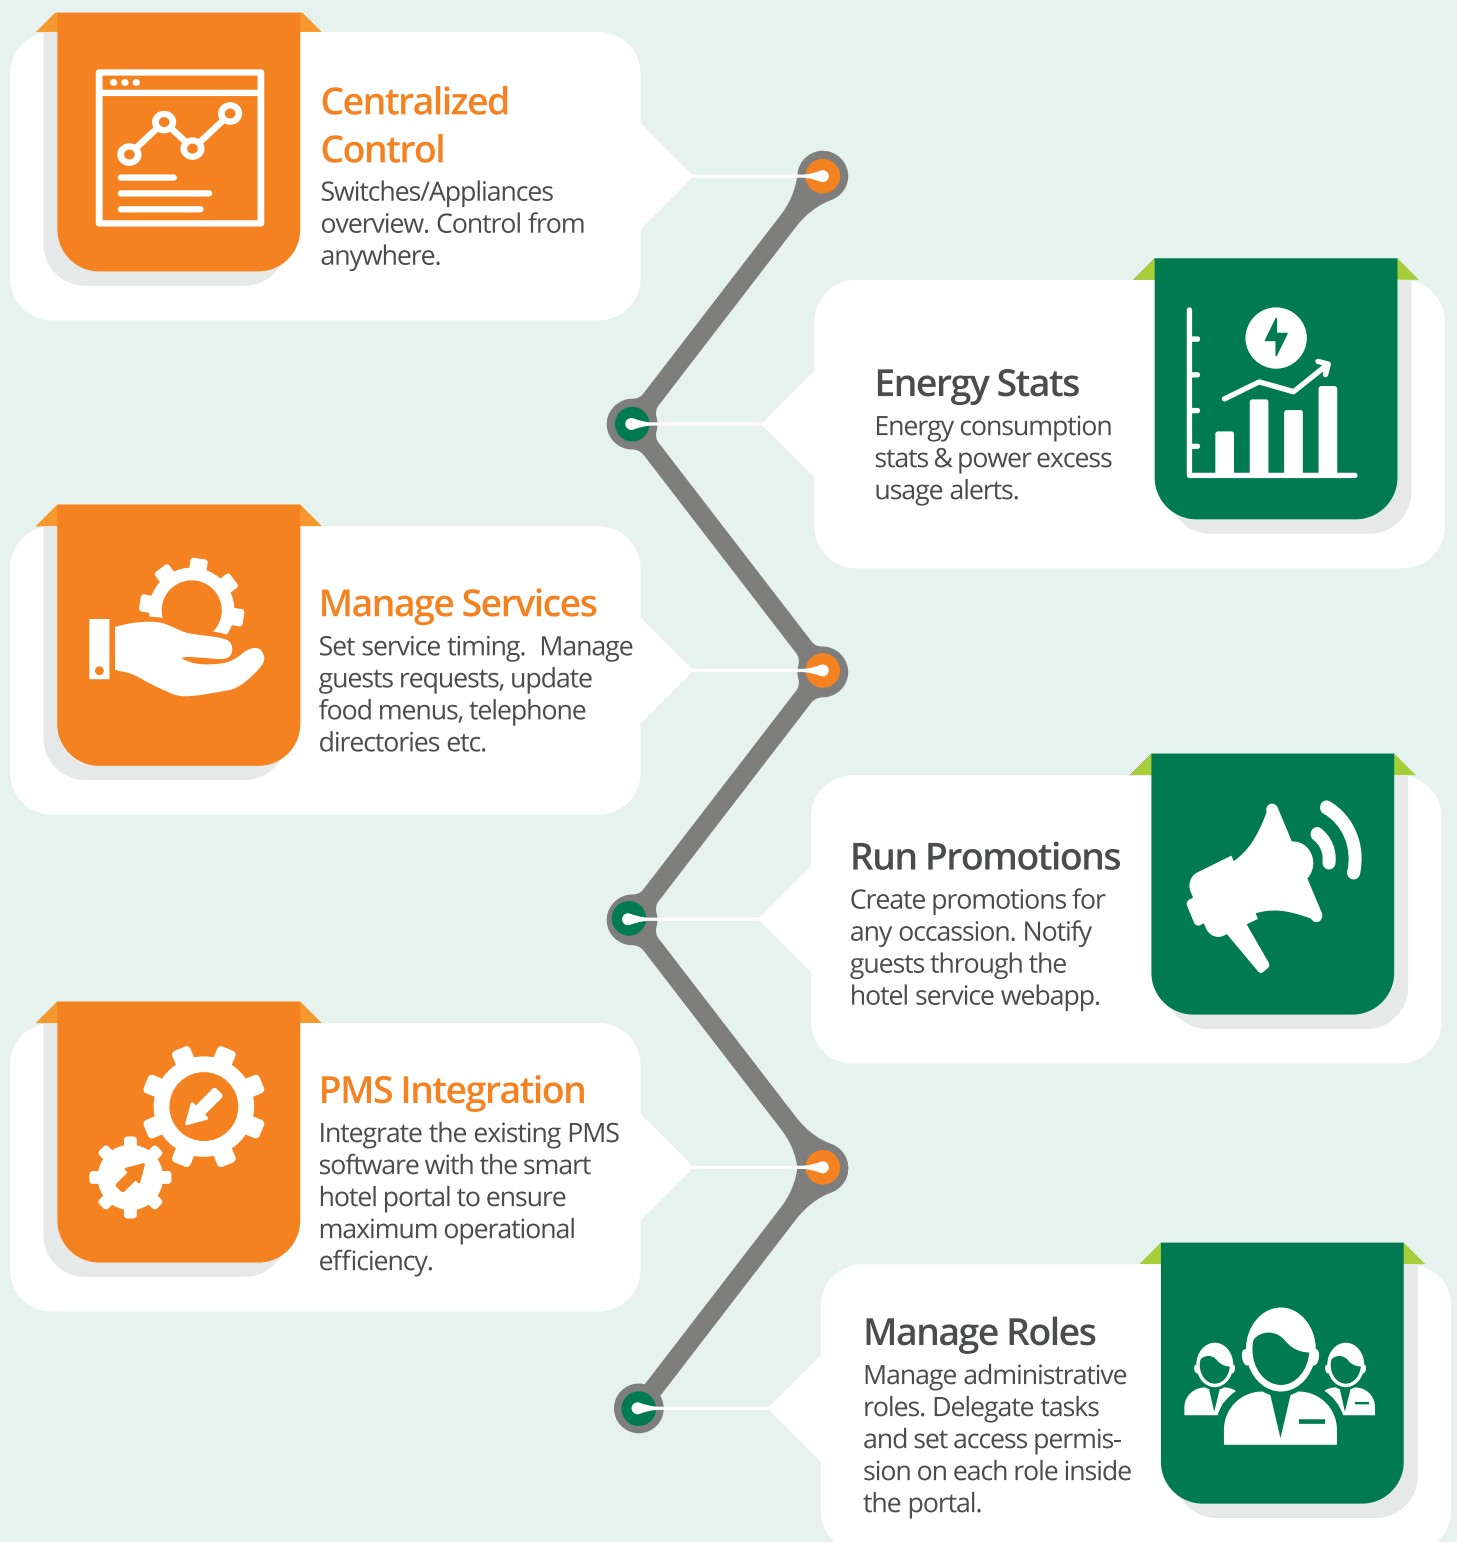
Centralized Control
Switches/Appliances overview. Control from anywhere.

Energy Stats
Energy consumption stats & power excess usage alerts.

Manage Services
Set service timing. Manage guests requests, update food menus, telephone directories etc.

Run Promotions
Create promotions for any occassion. Notify guests through the hotel service webapp.

PMS Integration
Integrate the existing PMS software with the smart hotel portal to ensure maximum operational efficiency.

Manage Roles
Manage administrative roles. Delegate tasks and set access permission on each role inside the portal.